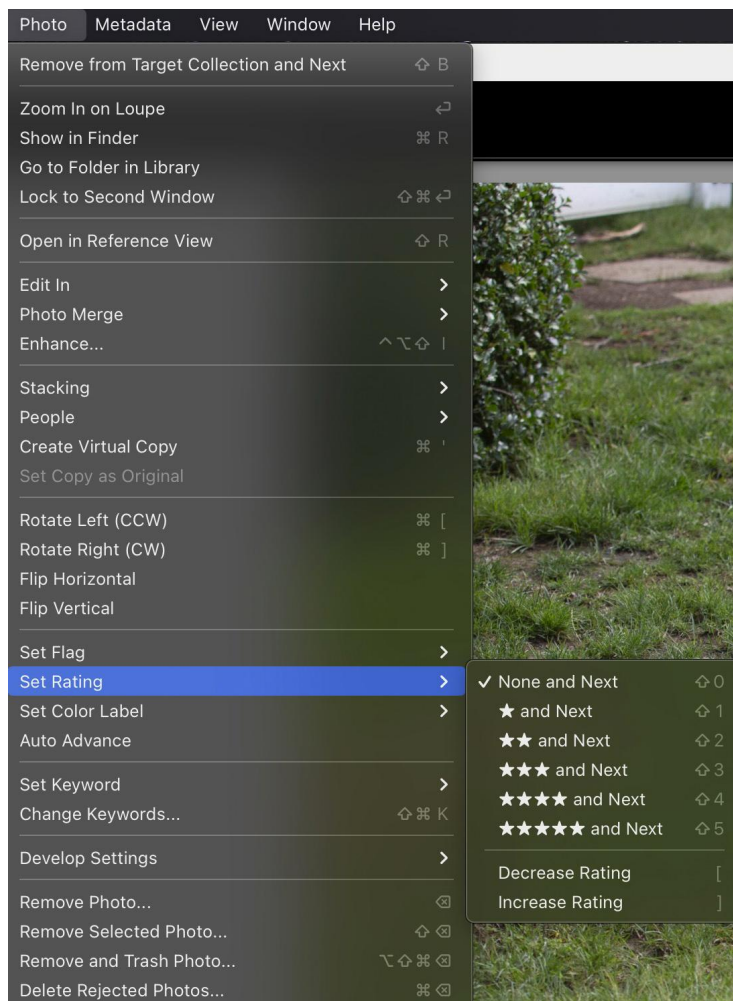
Photo Metadata View Window Help

Remove from Target Collection and Next ⇧ B

Zoom In on Loupe ↩
Show in Finder ⌘ R
Go to Folder in Library
Lock to Second Window ⇧ ⌘ ↩

Open in Reference View ⇧ R

Edit In >
Photo Merge >
Enhance... ^ ⌥ ⇧ I

Stacking >
People >
Create Virtual Copy ⌘ '
Set Copy as Original

Rotate Left (CCW) ⌘ [
Rotate Right (CW) ⌘ ]
Flip Horizontal
Flip Vertical

Set Flag >
Set Rating >
Set Color Label >
Auto Advance

Set Keyword >
Change Keywords... ⇧ ⌘ K

Develop Settings >

Remove Photo... ⌫
Remove Selected Photo... ⇧ ⌫
Remove and Trash Photo... ⌥ ⇧ ⌘ ⌫
Delete Rejected Photos... ⌘ ⌫

✓ None and Next ⇧ 0
★ and Next ⇧ 1
★★ and Next ⇧ 2
★★★ and Next ⇧ 3
★★★★ and Next ⇧ 4
★★★★★ and Next ⇧ 5

Decrease Rating [
Increase Rating ]